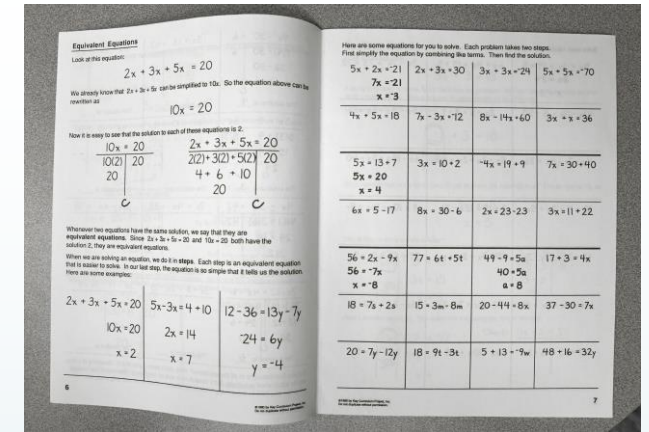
Equivalent Equations

Look at this equation:

$2x + 3x + 5x = 20$

We already know that $2x + 3x + 5x$ can be simplified to $10x$. So the equation above can be rewritten as

$10x = 20$

Now it is easy to see that the solution to each of these equations is 2.

| $10x = 20$ | |
|---|---|
| $10(2)$ | $20$ |
| $20$ | |

| $2x + 3x + 5x = 20$ | |
|---|---|
| $2(2) + 3(2) + 5(2)$ | $20$ |
| $4 + 6 + 10$ | |
| $20$ | |

c c

Whenever two equations have the same solution, we say that they are equivalent equations. Since $2x + 3x + 5x = 20$ and $10x = 20$ both have the solution 2, they are equivalent equations.

When we are solving an equation, we do it in steps. Each step is an equivalent equation that is easier to solve. In our last step, the equation is so simple that it tells us the solution. Here are some examples:

| $2x + 3x + 5x = 20$ | $5x - 3x = 4 + 10$ | $12 - 36 = 13y - 7y$ |
|---|---|---|
| $10x = 20$ | $2x = 14$ | $-24 = 6y$ |
| $x = 2$ | $x = 7$ | $y = -4$ |

6

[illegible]

Here are some equations for you to solve. Each problem takes two steps. First simplify the equation by combining like terms. Then find the solution.

| $5x + 2x = -21$ $7x = -21$ $x = -3$ | $2x + 3x = 30$ | $3x + 3x = -24$ | $5x + 5x = -70$ |
|---|---|---|---|
| $4x + 5x = 18$ | $7x - 3x = -12$ | $8x - 14x = 60$ | $3x - x = 36$ |
| $5x = 13 + 7$ $5x = 20$ $x = 4$ | $3x = 10 + 2$ | $-4x = 19 + 9$ | $7x = 30 + 40$ |
| $6x = 5 - 17$ | $8x = 30 - 6$ | $2x = 23 - 23$ | $3x = 11 + 22$ |
| $56 = 2x - 9x$ $56 = -7x$ $x = -8$ | $77 = 6t + 5t$ | $49 - 9 = 5a$ $40 = 5a$ $a = 8$ | $17 + 3 = 4x$ |
| $18 = 7s + 2s$ | $15 = 3m - 8m$ | $20 - 44 = 8x$ | $37 - 30 = 7x$ |
| $20 = 7y - 12y$ | $18 = 9t - 3t$ | $5 + 13 = -9w$ | $48 + 16 = 32y$ |

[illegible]

7